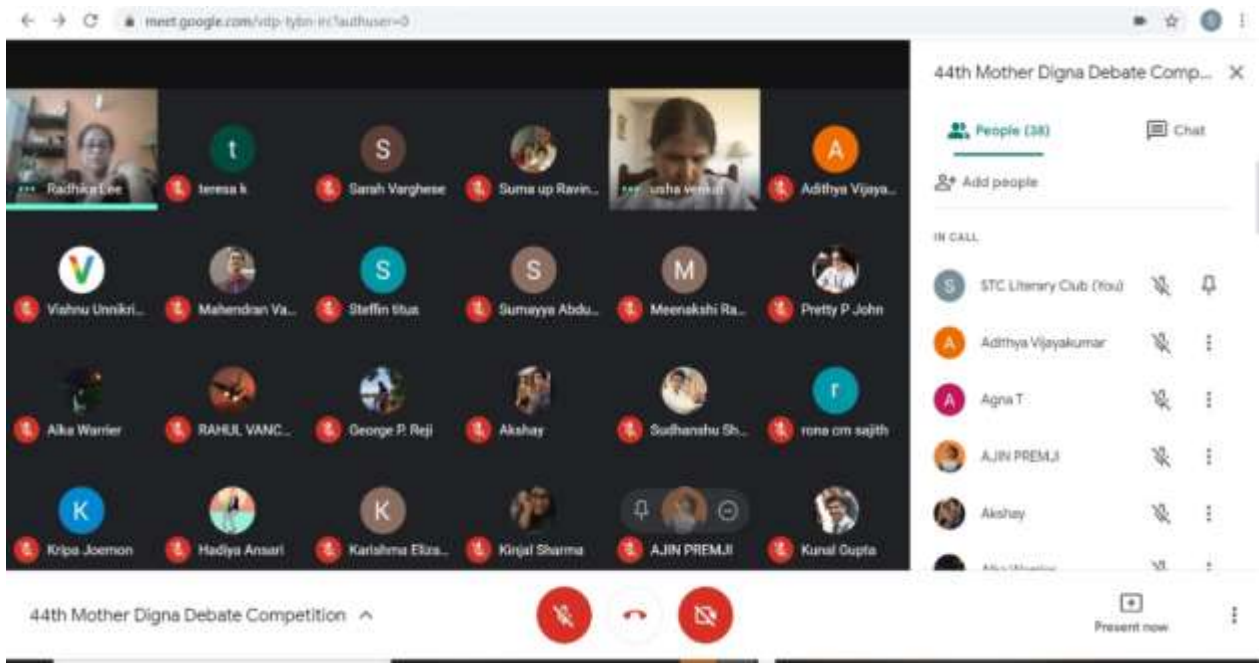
meet.google.com/vdp-tybn-irc?authuser=0

Radhika Lee
t
teresa k
S
Sarah Varghese
Suma up Ravin...
usha venkat
A
Adithya Vijaya...
Vishnu Unnikri...
Mahendran Va...
S
Steffin titus
S
Sumayya Abdu...
M
Meenakshi Ra...
Pretty P John
Alka Warrier
RAHUL VANC...
George P. Reji
Akshay
Sudhanshu Sh...
r
rona cm sajith
K
Kripa Joemon
Hadiya Ansari
K
Karishma Eliza...
Kinjal Sharma
AJIN PREMJI
Kunal Gupta

44th Mother Digna Debate Comp...
People (38)
Chat
Add people
IN CALL
S
STC Literary Club (You)
A
Adithya Vijayakumar
A
Agna T
AJIN PREMJI
Akshay
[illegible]

44th Mother Digna Debate Competition
Present now